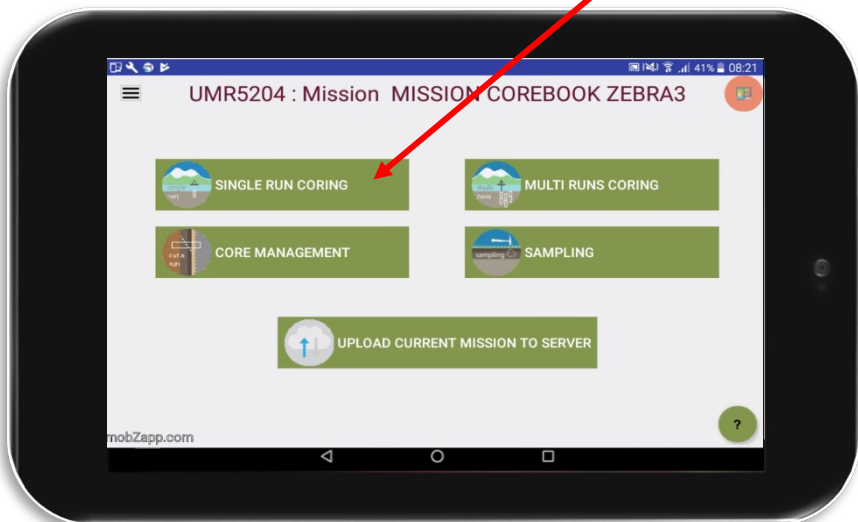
41% 08:21

UMR5204 : Mission MISSION COREBOOK ZEBRA3

single run SINGLE RUN CORING

multi runs MULTI RUNS CORING

cut a run CORE MANAGEMENT

sampling SAMPLING

UPLOAD CURRENT MISSION TO SERVER

mobZapp.com

?